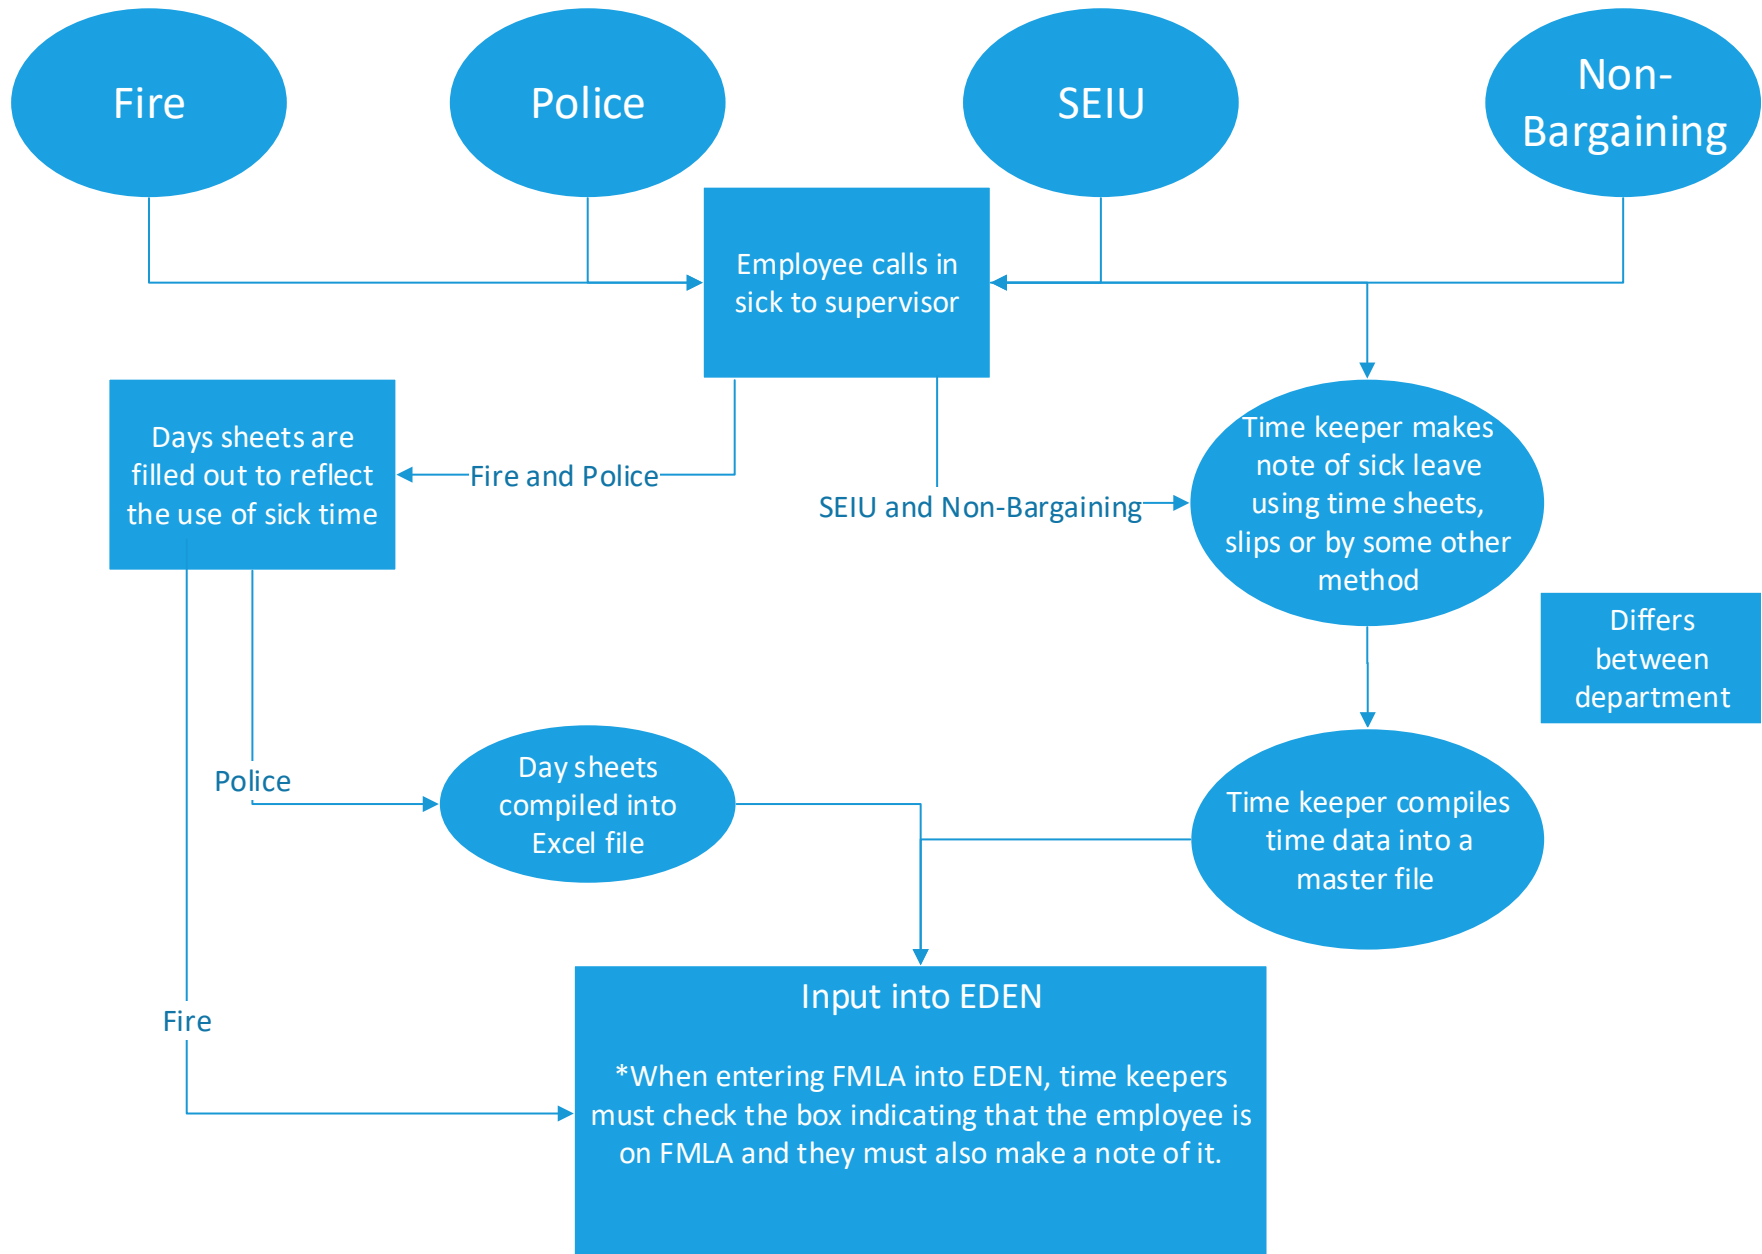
Fire

Police

SEIU

Non-Bargaining

Employee calls in sick to supervisor

Days sheets are filled out to reflect the use of sick time

Fire and Police

SEIU and Non-Bargaining

Time keeper makes note of sick leave using time sheets, slips or by some other method

Differs between department

Police

Day sheets compiled into Excel file

Time keeper compiles time data into a master file

Fire

Input into EDEN

*When entering FMLA into EDEN, time keepers must check the box indicating that the employee is on FMLA and they must also make a note of it.